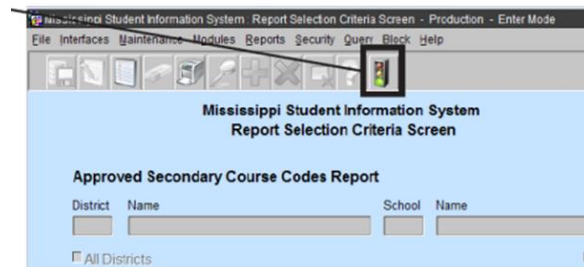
Mississippi Student Information System : Report Selection Criteria Screen - Production - Enter Mode
File Interfaces Maintenance Modules Reports Security Query Block Help

Mississippi Student Information System
Report Selection Criteria Screen

Approved Secondary Course Codes Report
District Name School Name

All Districts